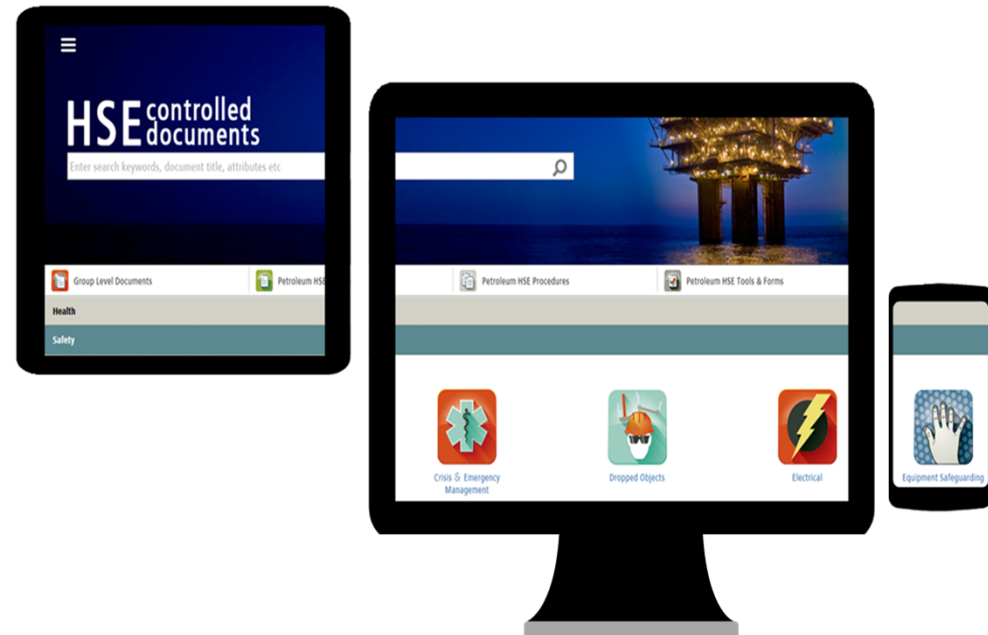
HSE controlled documents

Enter search keywords, document title, attributes etc

Group Level Documents

Petroleum HSE

Health

Safety

Petroleum HSE Procedures

Petroleum HSE Tools & Forms

Crisis & Emergency Management

Dropped Objects

Electrical

Equipment Safeguarding